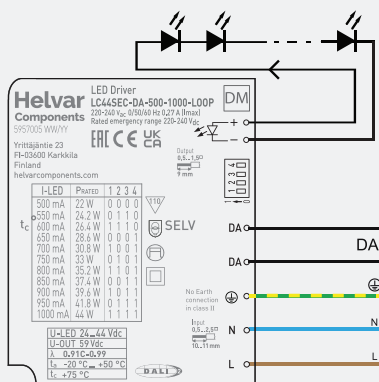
Helvar Components
5957005 WW/YY

LED Driver
LC44SEC-DA-500-1000-LOOP
220-240 V$_{AC}$ 0/50/60 Hz 0,27 A (Imax)
Rated emergency range 220-240 V$_{DC}$

EAC CE UK CA

DM

Yrittäjäntie 23
FI-03600 Karkkila
Finland
helvarcomponents.com

Output
0,5...1,5
9 mm

| I-LED | P$_{RATED}$ | 1 | 2 | 3 | 4 |
|---|---|---|---|---|---|
| 500 mA | 22 W | 0 | 0 | 0 | 0 |
| 550 mA | 24.2 W | 0 | 1 | 0 | 0 |
| 600 mA | 26.4 W | 1 | 1 | 1 | 0 |
| 650 mA | 28.6 W | 0 | 0 | 0 | 1 |
| 700 mA | 30.8 W | 1 | 0 | 0 | 1 |
| 750 mA | 33 W | 0 | 1 | 0 | 1 |
| 800 mA | 35.2 W | 1 | 1 | 0 | 1 |
| 850 mA | 37.4 W | 0 | 0 | 1 | 1 |
| 900 mA | 39.6 W | 1 | 0 | 1 | 1 |
| 950 mA | 41.8 W | 0 | 1 | 1 | 1 |
| 1000 mA | 44 W | 1 | 1 | 1 | 1 |

t$_c$

110

SELV

U-LED 24...44 Vdc
U-OUT 59 Vdc
λ 0.91C-0.99
t$_a$ -20 °C ... +50 °C
t$_c$ +75 °C

DALI

+
−

1
2
3
4

DA
DA
DA

No Earth connection in class II

Input
0,5...2,5
10...11 mm

N
N
L
L